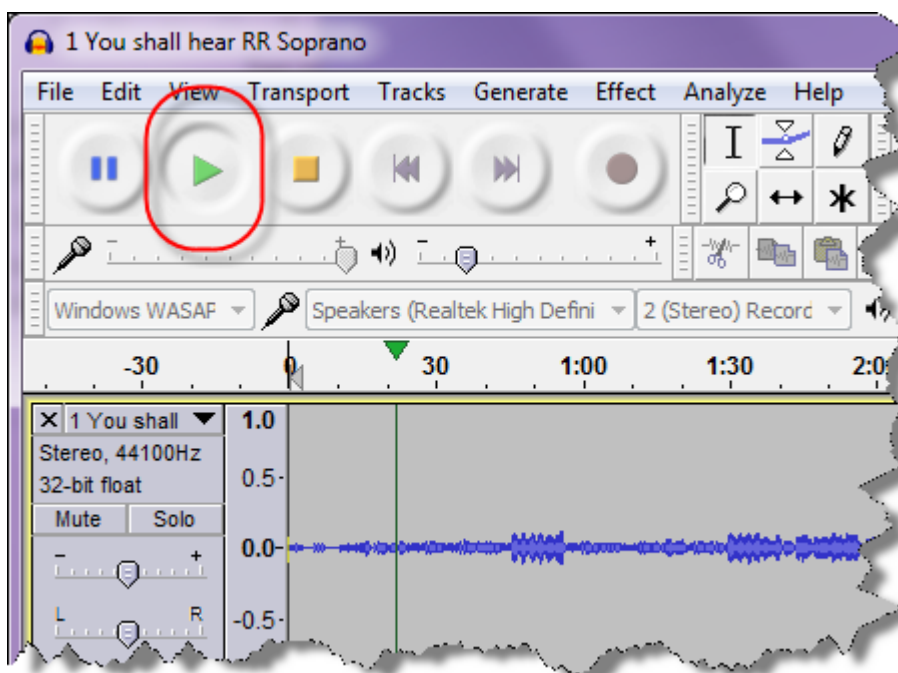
1 You shall hear RR Soprano

File Edit View Transport Tracks Generate Effect Analyze Help

Windows WASAF Speakers (Realtek High Defini 2 (Stereo) Recorc

-30 0 30 1:00 1:30 2:0

X 1 You shall
Stereo, 44100Hz
32-bit float
Mute Solo

L R

1.0
0.5-
0.0-
-0.5-